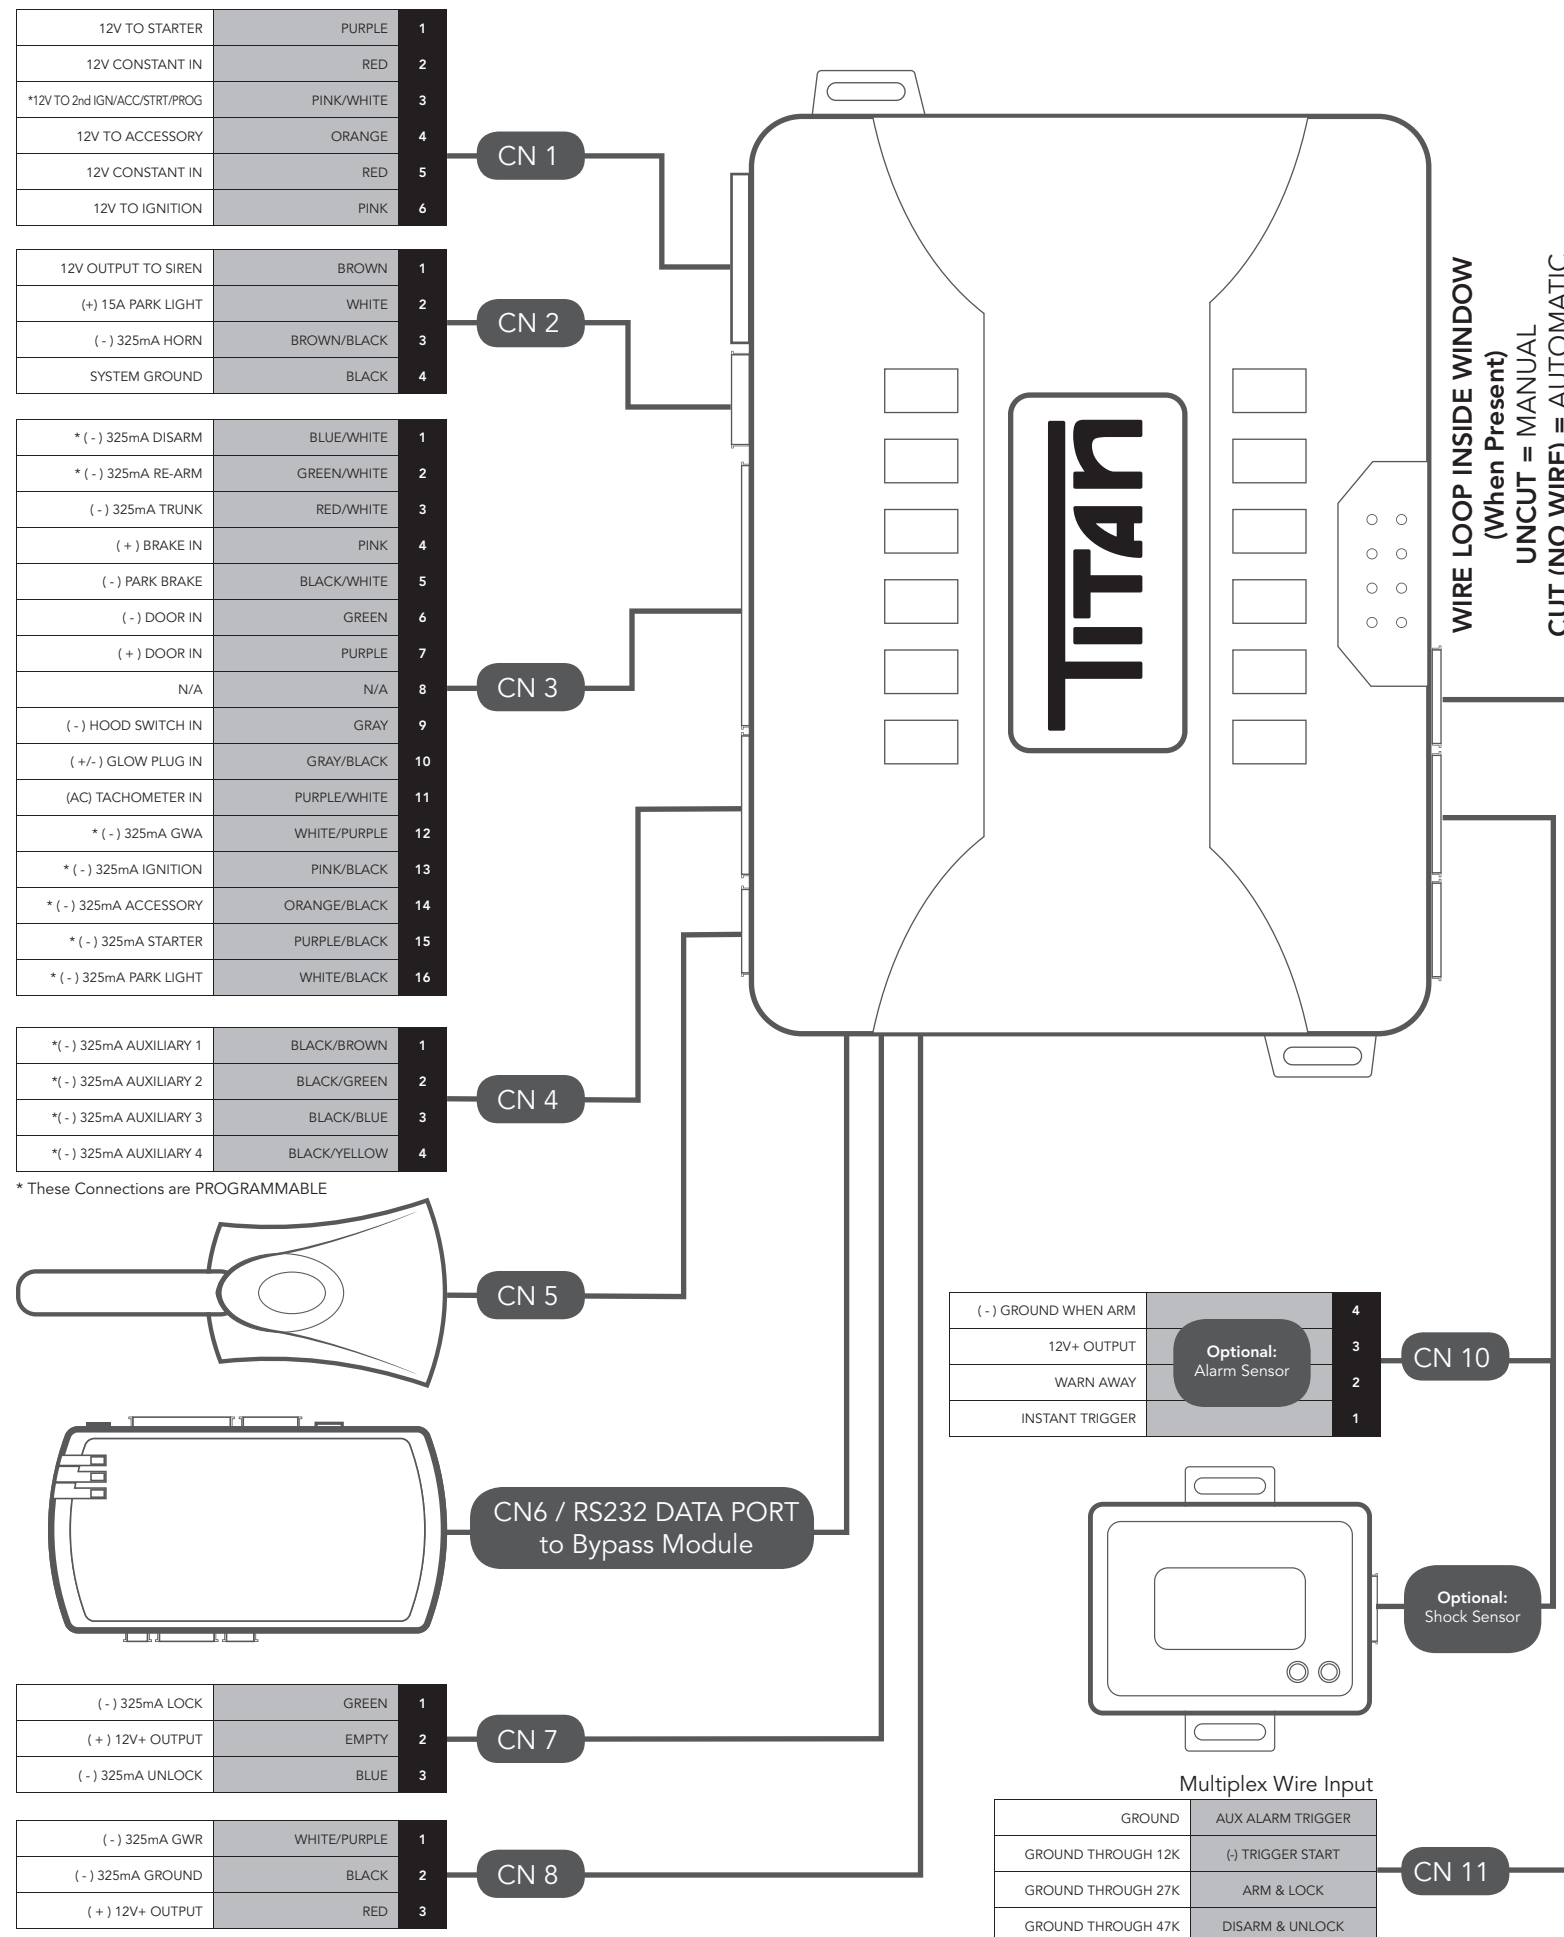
| 12V TO STARTER | PURPLE | 1 |
|---|---|---|
| 12V CONSTANT IN | RED | 2 |
| *12V TO 2nd IGN/ACC/STRT/PROG | PINK/WHITE | 3 |
| 12V TO ACCESSORY | ORANGE | 4 |
| 12V CONSTANT IN | RED | 5 |
| 12V TO IGNITION | PINK | 6 |

CN 1

| 12V OUTPUT TO SIREN | BROWN | 1 |
|---|---|---|
| (+) 15A PARK LIGHT | WHITE | 2 |
| ( - ) 325mA HORN | BROWN/BLACK | 3 |
| SYSTEM GROUND | BLACK | 4 |

CN 2

| * ( - ) 325mA DISARM | BLUE/WHITE | 1 |
|---|---|---|
| * ( - ) 325mA RE-ARM | GREEN/WHITE | 2 |
| ( - ) 325mA TRUNK | RED/WHITE | 3 |
| ( + ) BRAKE IN | PINK | 4 |
| ( - ) PARK BRAKE | BLACK/WHITE | 5 |
| ( - ) DOOR IN | GREEN | 6 |
| ( + ) DOOR IN | PURPLE | 7 |
| N/A | N/A | 8 |
| ( - ) HOOD SWITCH IN | GRAY | 9 |
| ( +/- ) GLOW PLUG IN | GRAY/BLACK | 10 |
| (AC) TACHOMETER IN | PURPLE/WHITE | 11 |
| * ( - ) 325mA GWA | WHITE/PURPLE | 12 |
| * ( - ) 325mA IGNITION | PINK/BLACK | 13 |
| * ( - ) 325mA ACCESSORY | ORANGE/BLACK | 14 |
| * ( - ) 325mA STARTER | PURPLE/BLACK | 15 |
| * ( - ) 325mA PARK LIGHT | WHITE/BLACK | 16 |

CN 3

| *( - ) 325mA AUXILIARY 1 | BLACK/BROWN | 1 |
|---|---|---|
| *( - ) 325mA AUXILIARY 2 | BLACK/GREEN | 2 |
| *( - ) 325mA AUXILIARY 3 | BLACK/BLUE | 3 |
| *( - ) 325mA AUXILIARY 4 | BLACK/YELLOW | 4 |

CN 4

* These Connections are PROGRAMMABLE

CN 5

CN6 / RS232 DATA PORT to Bypass Module

| ( - ) 325mA LOCK | GREEN | 1 |
|---|---|---|
| ( + ) 12V+ OUTPUT | EMPTY | 2 |
| ( - ) 325mA UNLOCK | BLUE | 3 |

CN 7

| ( - ) 325mA GWR | WHITE/PURPLE | 1 |
|---|---|---|
| ( - ) 325mA GROUND | BLACK | 2 |
| ( + ) 12V+ OUTPUT | RED | 3 |

CN 8

TITAN

WIRE LOOP INSIDE WINDOW (When Present) UNCUT = MANUAL CUT (NO WIRE) = AUTOMATIC

| ( - ) GROUND WHEN ARM | | 4 |
|---|---|---|
| 12V+ OUTPUT | Optional: Alarm Sensor | 3 |
| WARN AWAY | | 2 |
| INSTANT TRIGGER | | 1 |

CN 10

Optional: Shock Sensor

Multiplex Wire Input

| GROUND | AUX ALARM TRIGGER |
|---|---|
| GROUND THROUGH 12K | (-) TRIGGER START |
| GROUND THROUGH 27K | ARM & LOCK |
| GROUND THROUGH 47K | DISARM & UNLOCK |

CN 11